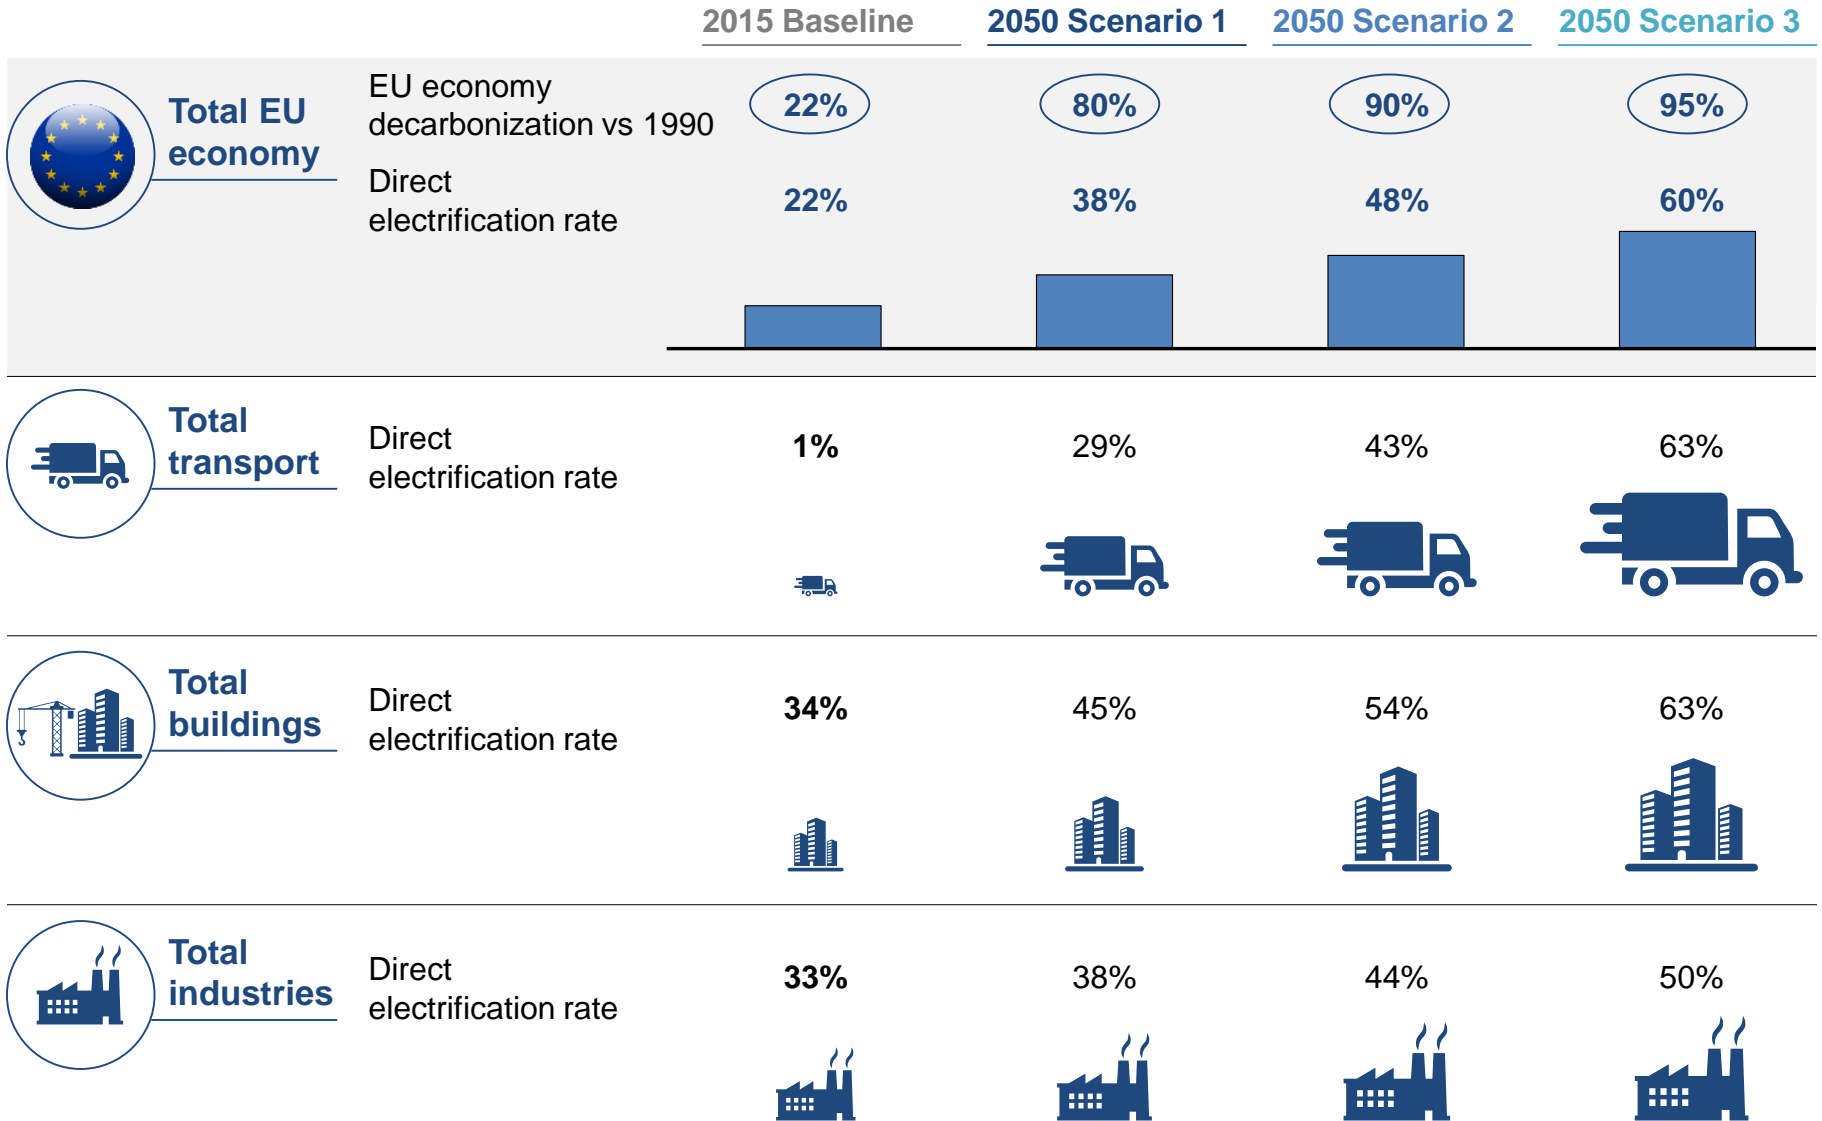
2015 Baseline 2050 Scenario 1 2050 Scenario 2 2050 Scenario 3

Total EU economy

EU economy decarbonization vs 1990

22% 80% 90% 95%

Direct electrification rate

22% 38% 48% 60%

Total transport

Direct electrification rate

1% 29% 43% 63%

Total buildings

Direct electrification rate

34% 45% 54% 63%

Total industries

Direct electrification rate

33% 38% 44% 50%